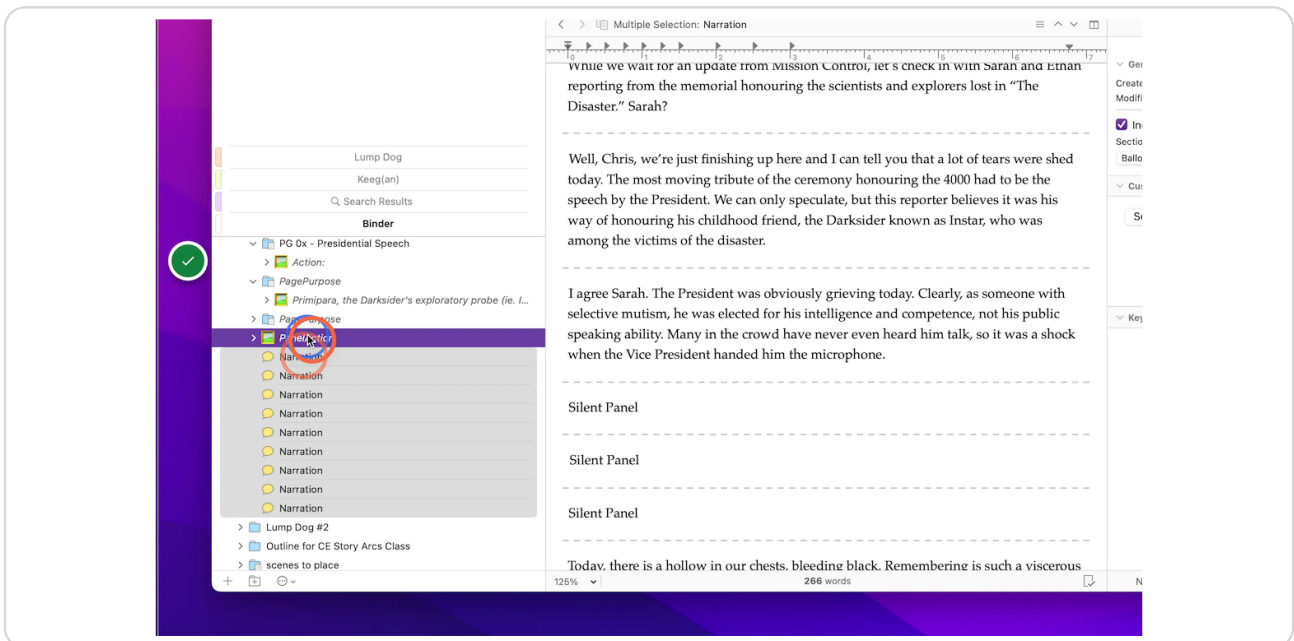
Multiple Selection: Narration

Lump Dog
Keeg(an)
Search Results
Binder

PG 0x - Presidential Speech
Action:
PagePurpose
Primipara, the Darksider's exploratory probe (ie. I...
Pa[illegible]ose
P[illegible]
Narration
Narration
Narration
Narration
Narration
Narration
Narration
Narration
Narration
Lump Dog #2
Outline for CE Story Arcs Class
scenes to place

While we wait for an update from Mission Control, let's check in with Sarah and Ethan reporting from the memorial honouring the scientists and explorers lost in "The Disaster." Sarah?

Well, Chris, we're just finishing up here and I can tell you that a lot of tears were shed today. The most moving tribute of the ceremony honouring the 4000 had to be the speech by the President. We can only speculate, but this reporter believes it was his way of honouring his childhood friend, the Darksider known as Instar, who was among the victims of the disaster.

I agree Sarah. The President was obviously grieving today. Clearly, as someone with selective mutism, he was elected for his intelligence and competence, not his public speaking ability. Many in the crowd have never even heard him talk, so it was a shock when the Vice President handed him the microphone.

Silent Panel

Silent Panel

Silent Panel

Today, there is a hollow in our chests, bleeding black. Remembering is such a viscerous

125%
266 words

Ge
Create
Modifi
In
Sectio
Ballo
Cu
S
Key
N